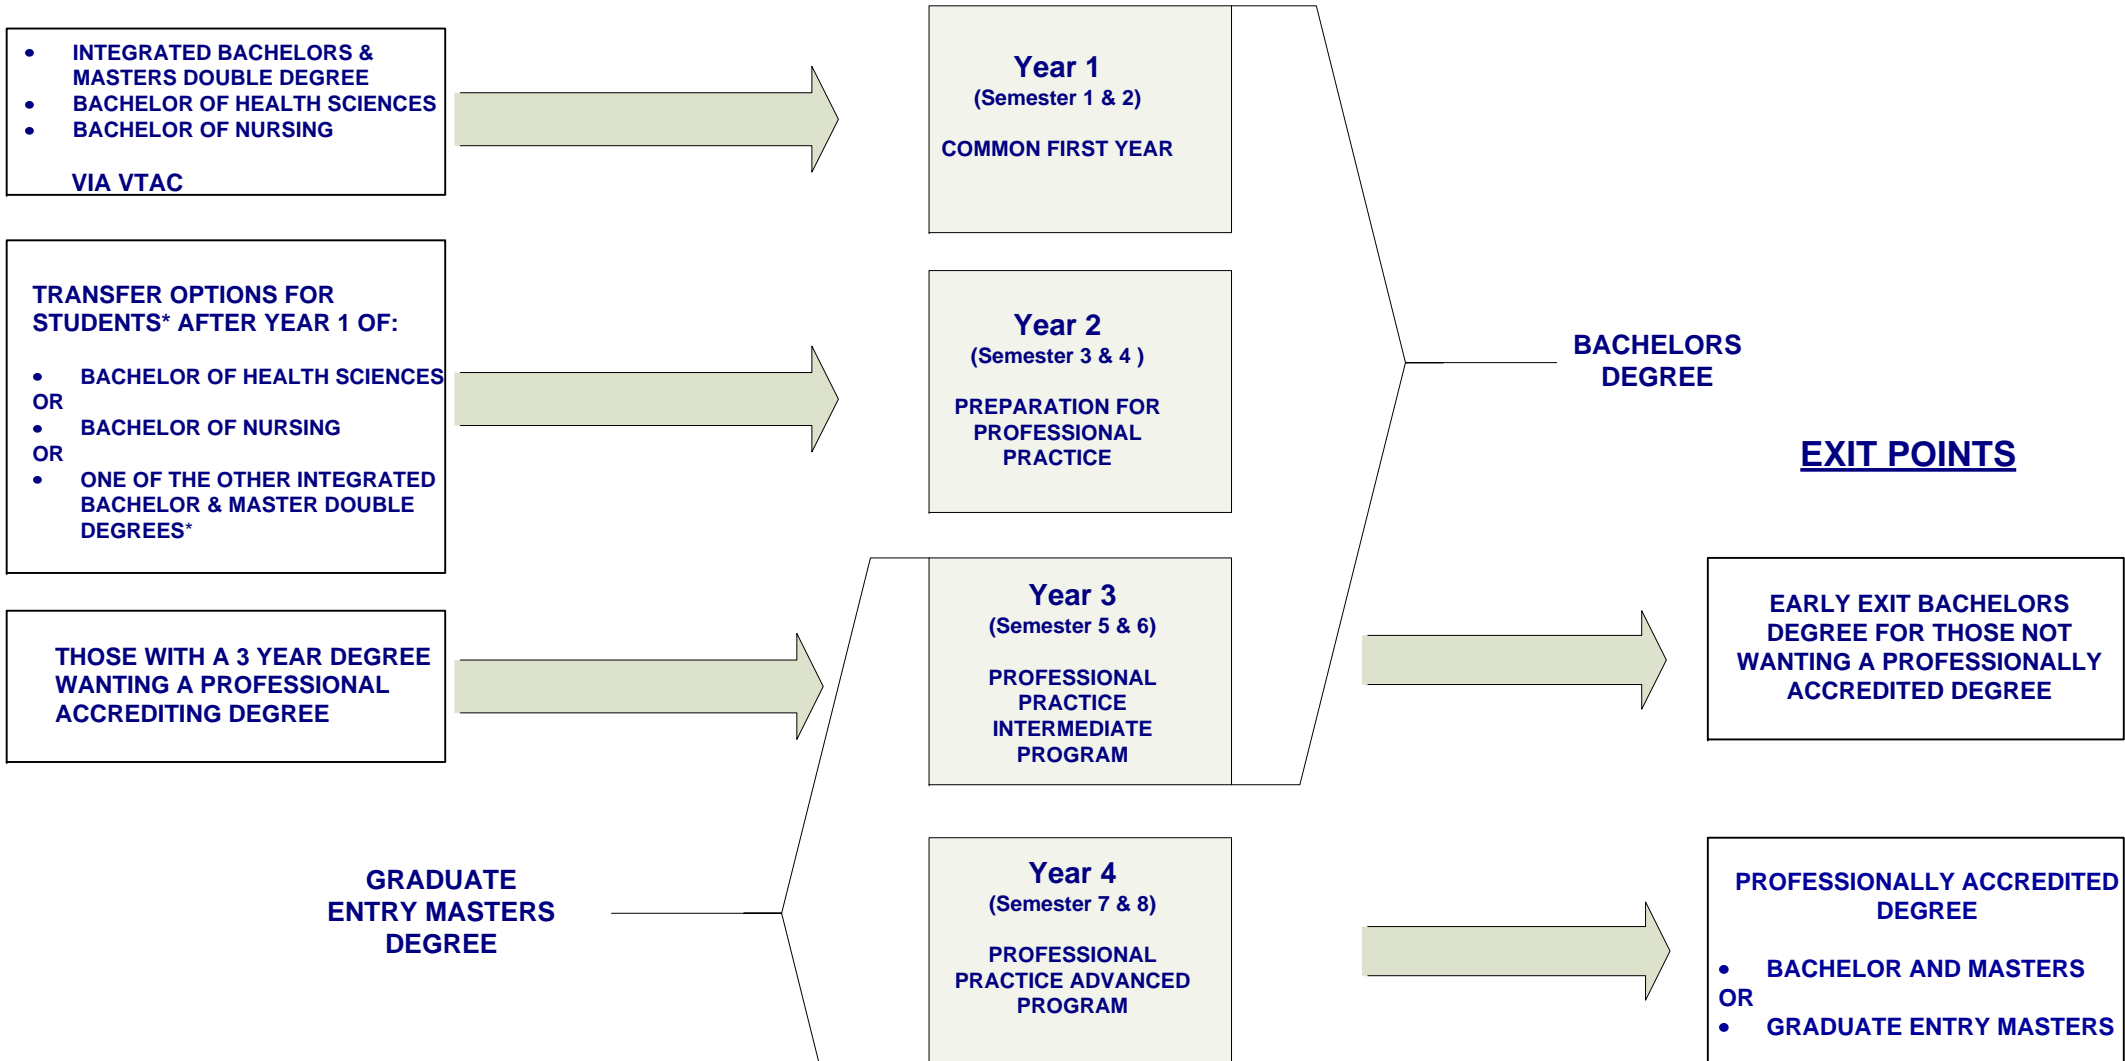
- INTEGRATED BACHELORS & MASTERS DOUBLE DEGREE
- BACHELOR OF HEALTH SCIENCES
- BACHELOR OF NURSING

VIA VTAC

Year 1
(Semester 1 & 2)

COMMON FIRST YEAR

TRANSFER OPTIONS FOR STUDENTS* AFTER YEAR 1 OF:

- BACHELOR OF HEALTH SCIENCES

OR
- BACHELOR OF NURSING

OR
- ONE OF THE OTHER INTEGRATED BACHELOR & MASTER DOUBLE DEGREES*

Year 2
(Semester 3 & 4 )

PREPARATION FOR PROFESSIONAL PRACTICE

BACHELORS DEGREE

EXIT POINTS

THOSE WITH A 3 YEAR DEGREE WANTING A PROFESSIONAL ACCREDITING DEGREE

Year 3
(Semester 5 & 6)

PROFESSIONAL PRACTICE INTERMEDIATE PROGRAM

EARLY EXIT BACHELORS DEGREE FOR THOSE NOT WANTING A PROFESSIONALLY ACCREDITED DEGREE

GRADUATE ENTRY MASTERS DEGREE

Year 4
(Semester 7 & 8)

PROFESSIONAL PRACTICE ADVANCED PROGRAM

PROFESSIONALLY ACCREDITED DEGREE

- BACHELOR AND MASTERS

OR
- GRADUATE ENTRY MASTERS